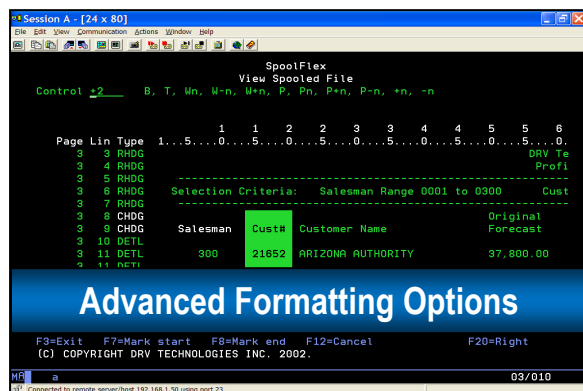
Session A - [24 x 80]
File Edit View Communication Actions Window Help

SpoolFlex
View Spooled File
Control +2 B, T, Wn, W-n, W+n, P, Pn, P+n, P-n, +n, -n

| Page | Lin | Type | 1...5....0....5....0....5....0....5....0....5....0....5....0. |
|---|---|---|---|
| 3 | 3 | RHDG | DRV Te |
| 3 | 4 | RHDG | Profi |
| 3 | 5 | RHDG | ------------------------------------------------------------ |
| 3 | 6 | RHDG | Selection Criteria: Salesman Range 0001 to 0300 Cust |
| 3 | 7 | RHDG | ------------------------------------------------------------ |
| 3 | 8 | CHDG | Original |
| 3 | 9 | CHDG | Salesman Cust# Customer Name Forecast |
| 3 | 10 | DETL | |
| 3 | 11 | DETL | 300 21652 ARIZONA AUTHORITY 37,800.00 |
| 3 | 11 | DETL | |

Advanced Formatting Options

F3=Exit F7=Mark start F8=Mark end F12=Cancel F20=Right
(C) COPYRIGHT DRV TECHNOLOGIES INC. 2002.

MA a 03/010
Connected to remote server/host 192.168.1.50 using port 23